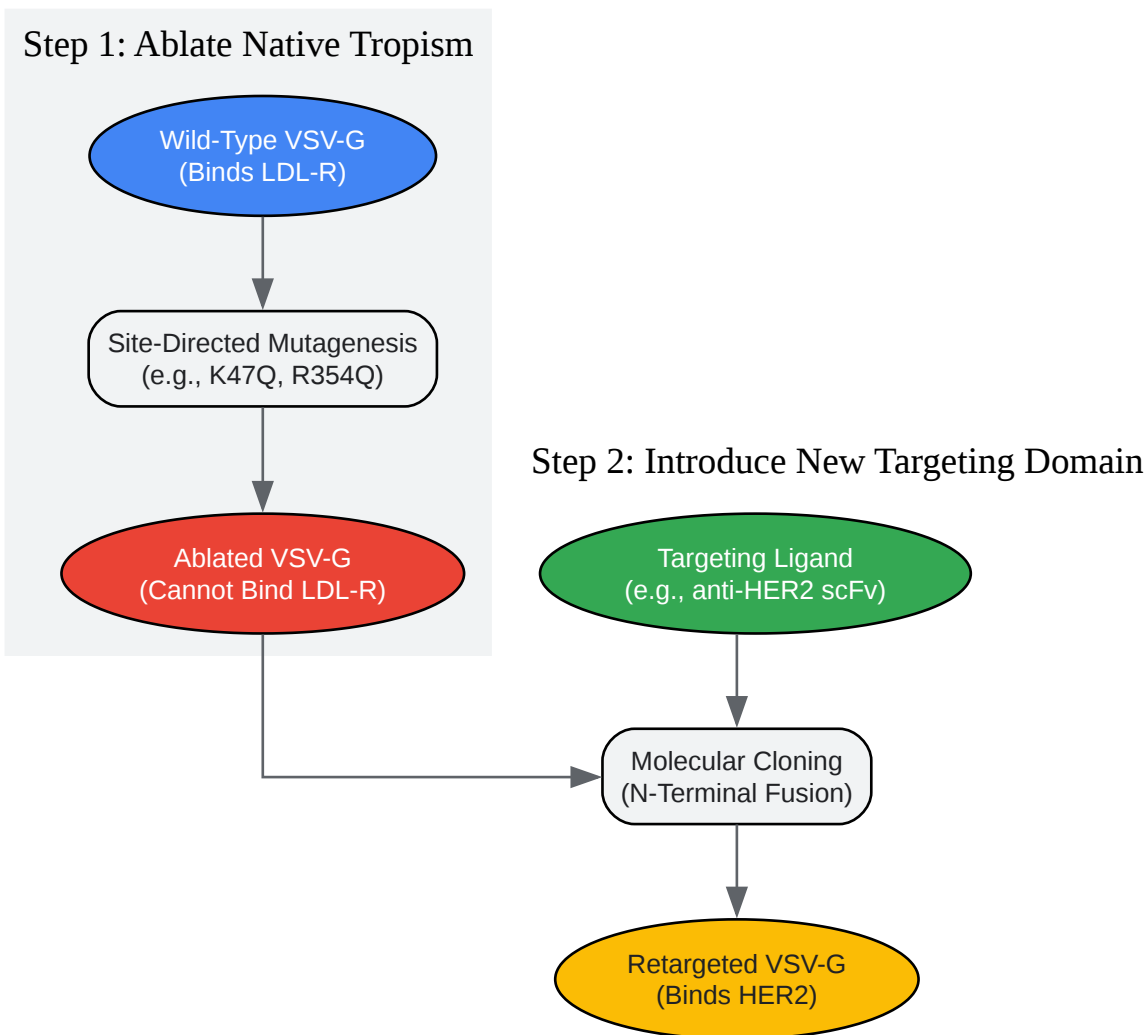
Step 1: Ablate Native Tropism

Wild-Type VSV-G
(Binds LDL-R)

Site-Directed Mutagenesis
(e.g., K47Q, R354Q)

Ablated VSV-G
(Cannot Bind LDL-R)

Step 2: Introduce New Targeting Domain

Targeting Ligand
(e.g., anti-HER2 scFv)

Molecular Cloning
(N-Terminal Fusion)

Retargeted VSV-G
(Binds HER2)